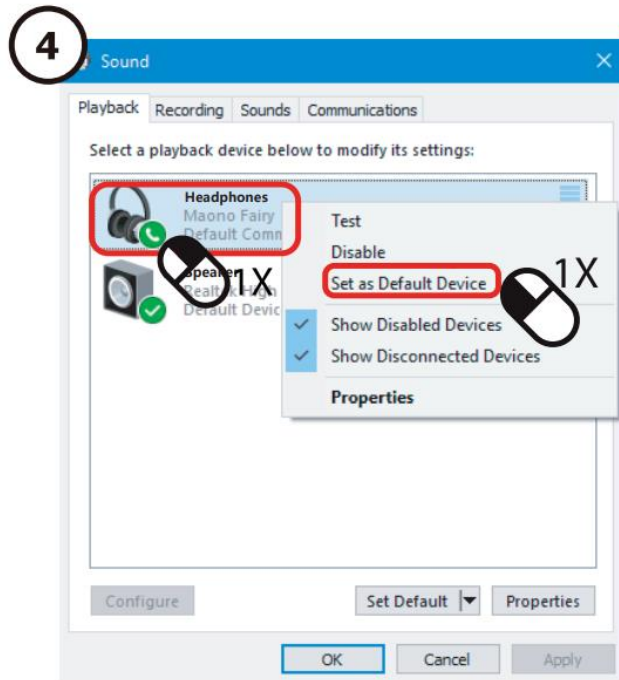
4

Sound

Playback Recording Sounds Communications

Select a playback device below to modify its settings:

Headphones
Maono Fairy
Default Comm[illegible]

1X

Speake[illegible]
Realt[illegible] High
Default Devic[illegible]

Test
Disable
Set as Default Device
Show Disabled Devices
Show Disconnected Devices
Properties

1X

Configure

Set Default

Properties

OK

Cancel

Apply